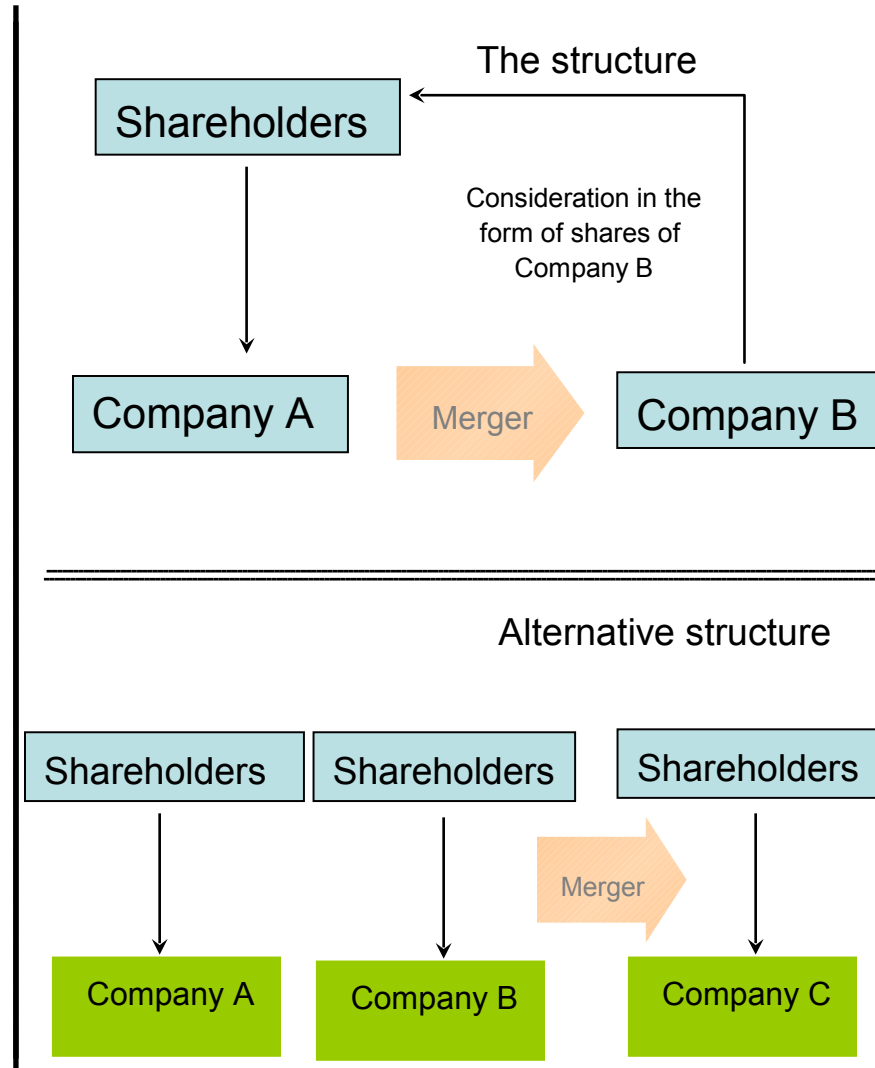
The structure

Shareholders

Consideration in the form of shares of Company B

Company A

Merger

Company B

Alternative structure

Shareholders

Shareholders

Shareholders

Merger

Company A

Company B

Company C